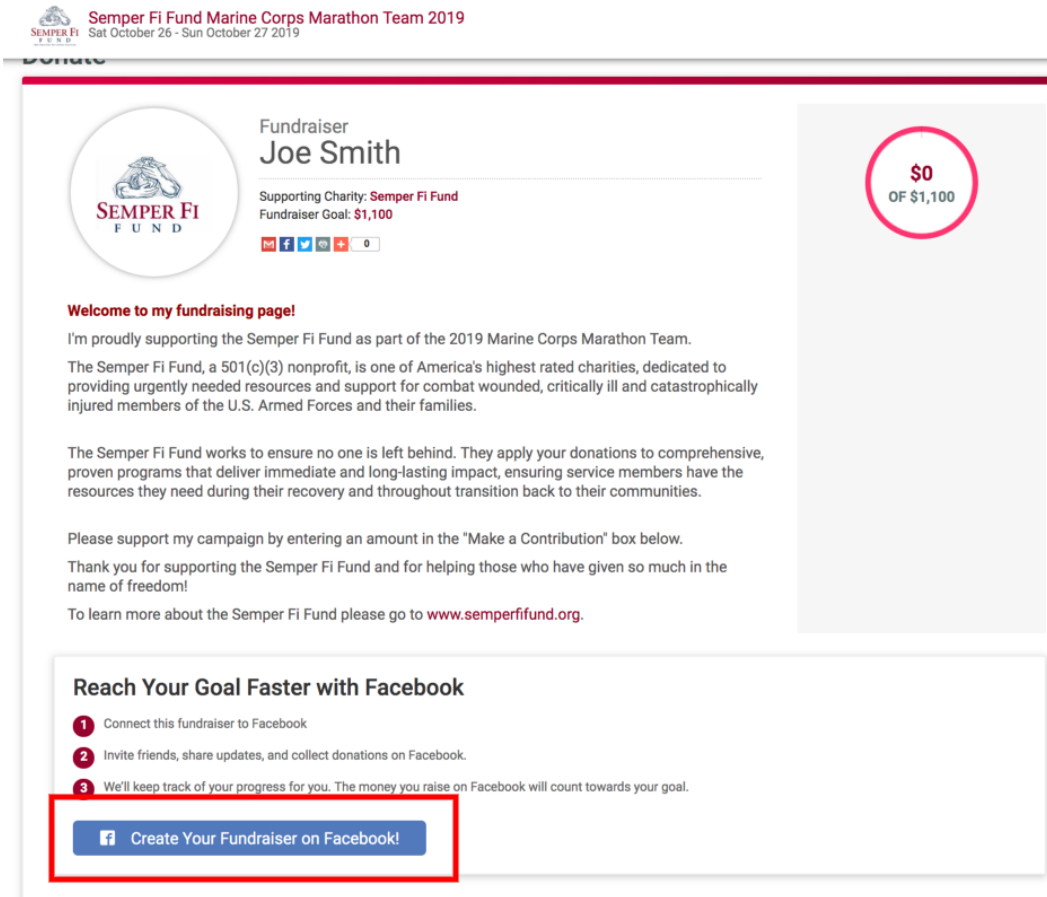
SEMPER FI FUND

Semper Fi Fund Marine Corps Marathon Team 2019
Sat October 26 - Sun October 27 2019

Donate

SEMPER FI FUND

Fundraiser
Joe Smith

Supporting Charity: Semper Fi Fund
Fundraiser Goal: $1,100

0

$0
OF $1,100

Welcome to my fundraising page!

I'm proudly supporting the Semper Fi Fund as part of the 2019 Marine Corps Marathon Team.

The Semper Fi Fund, a 501(c)(3) nonprofit, is one of America's highest rated charities, dedicated to providing urgently needed resources and support for combat wounded, critically ill and catastrophically injured members of the U.S. Armed Forces and their families.

The Semper Fi Fund works to ensure no one is left behind. They apply your donations to comprehensive, proven programs that deliver immediate and long-lasting impact, ensuring service members have the resources they need during their recovery and throughout transition back to their communities.

Please support my campaign by entering an amount in the "Make a Contribution" box below.

Thank you for supporting the Semper Fi Fund and for helping those who have given so much in the name of freedom!

To learn more about the Semper Fi Fund please go to www.semperfifund.org.

Reach Your Goal Faster with Facebook

1 Connect this fundraiser to Facebook

2 Invite friends, share updates, and collect donations on Facebook.

3 We'll keep track of your progress for you. The money you raise on Facebook will count towards your goal.

Create Your Fundraiser on Facebook!